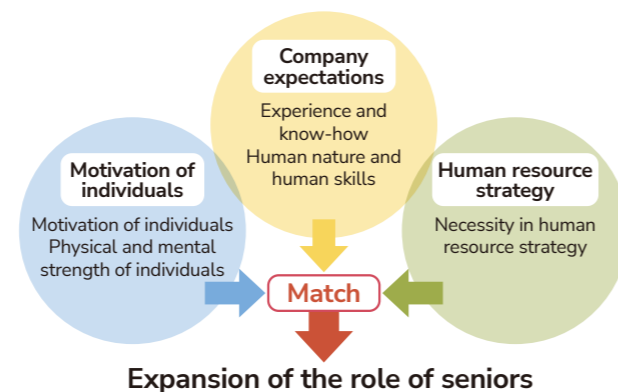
Company expectations

Experience and know-how
Human nature and human skills

Motivation of individuals

Motivation of individuals
Physical and mental strength of individuals

Human resource strategy

Necessity in human resource strategy

Match

Expansion of the role of seniors